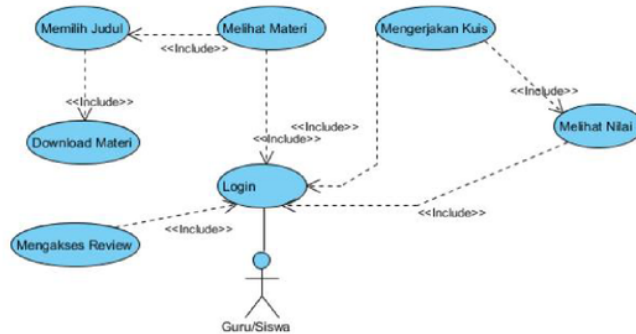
Memilih Judul

Melihat Materi

<<Include>>

Mengerjakan Kuis

<<Include>>

Download Materi

<<Include>>

<<Include>>

<<Include>>

Melihat Nilai

Login

<<Include>>

Mengakses Review

<<Include>>

Guru/Siswa